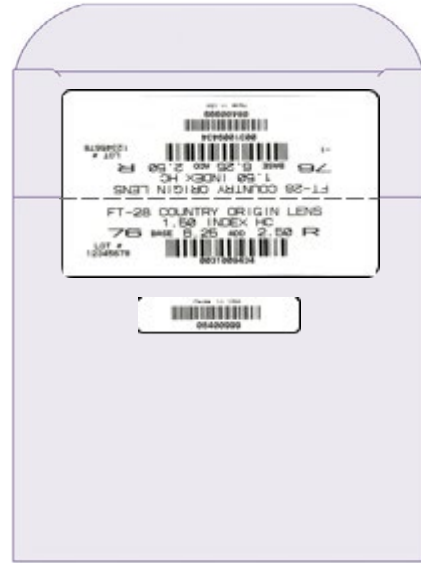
FT-28 COUNTRY ORIGIN LENS
1.50 INDEX HC
76 BASE 6.25 ADD 2.50 R
LOT #
12345678
0031009434

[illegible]
05400999

FT-28 COUNTRY ORIGIN LENS
1.50 INDEX HC
76 BASE 6.25 ADD 2.50 R
LOT #
12345678
0031009434

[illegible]
05400999